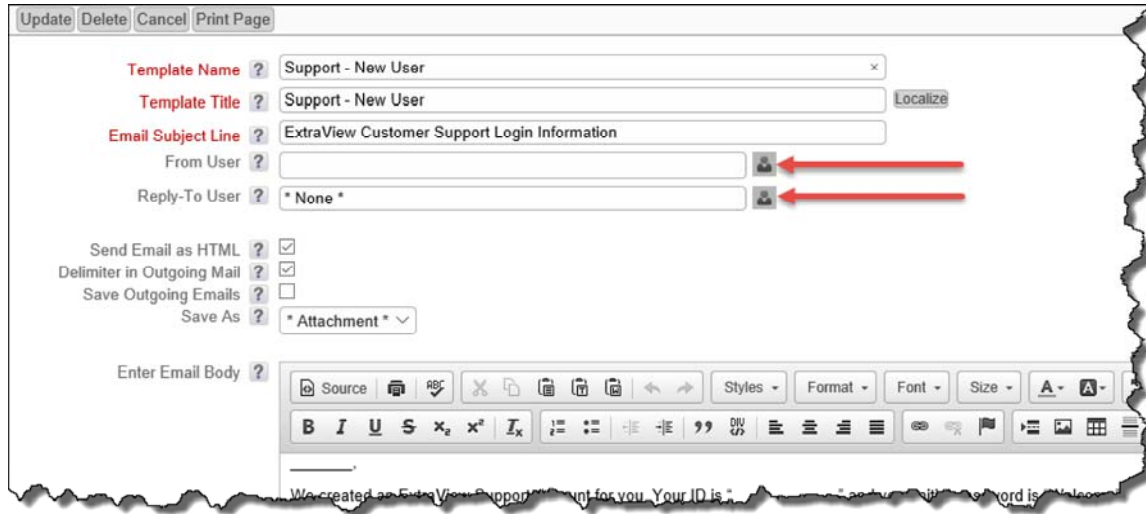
Update Delete Cancel Print Page

Template Name ? Support - New User ×

Template Title ? Support - New User Localize

Email Subject Line ? ExtraView Customer Support Login Information

From User ?

Reply-To User ? * None *

Send Email as HTML ?

Delimiter in Outgoing Mail ?

Save Outgoing Emails ?

Save As ? * Attachment *

Enter Email Body ?

Source Styles Format Font Size

B I U S $x_2$ $x^2$ $I_x$ 99 DIV

________,

We created an ExtraView Support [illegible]unt for you. Your ID is "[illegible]" and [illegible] password is "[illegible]